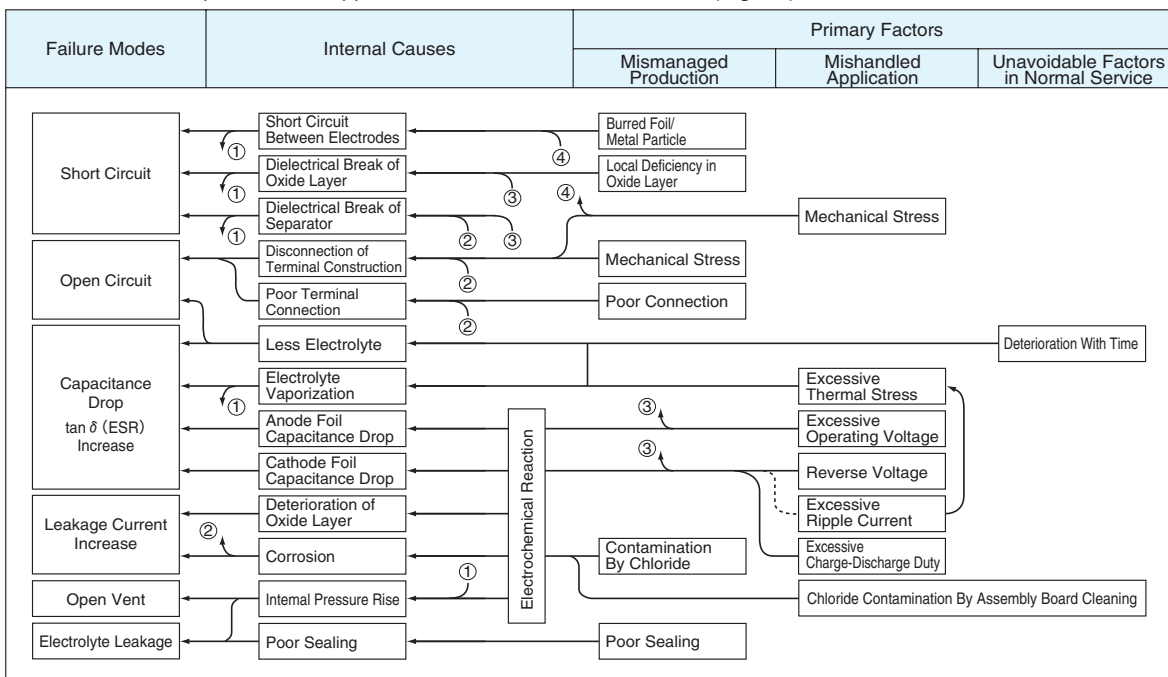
| Failure Modes | Internal Causes | Primary Factors | | |
|---|---|---|---|---|
| | | Mismanaged Production | Mishandled Application | Unavoidable Factors in Normal Service |

Short Circuit

Short Circuit Between Electrodes

①

Burred Foil/ Metal Particle

④

Dielectrical Break of Oxide Layer

①

Local Deficiency in Oxide Layer

③

④

Dielectrical Break of Separator

①

② ③

Mechanical Stress

Open Circuit

Disconnection of Terminal Construction

Mechanical Stress

②

Poor Terminal Connection

Poor Connection

②

Less Electrolyte

Deterioration With Time

Capacitance Drop

tan $\delta$ (ESR) Increase

Electrolyte Vaporization

①

Excessive Thermal Stress

Anode Foil Capacitance Drop

③

Excessive Operating Voltage

Cathode Foil Capacitance Drop

③

Reverse Voltage

Electrochemical Reaction

Leakage Current Increase

Deterioration of Oxide Layer

Excessive Ripple Current

②

Corrosion

Contamination By Chloride

Excessive Charge-Discharge Duty

Open Vent

Intemal Pressure Rise

①

Chloride Contamination By Assembly Board Cleaning

Electrolyte Leakage

Poor Sealing

Poor Sealing